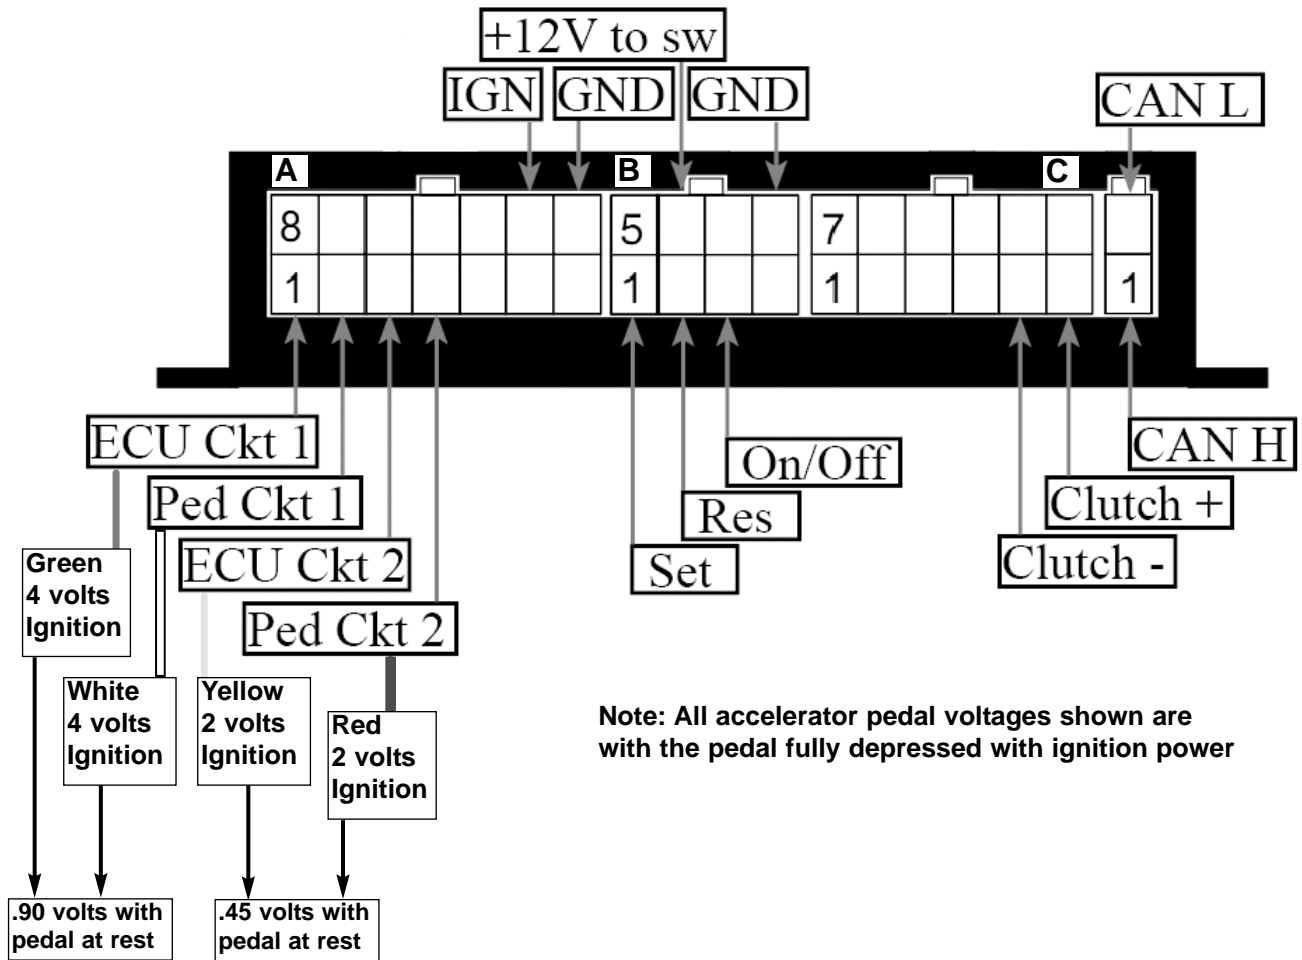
+12V to sw

IGN GND GND

CAN L

A B C

8 5 7

1 1 1 1

ECU Ckt 1

Ped Ckt 1

ECU Ckt 2

Ped Ckt 2

On/Off

Res

Set

CAN H

Clutch +

Clutch -

Green
4 volts
Ignition

White
4 volts
Ignition

Yellow
2 volts
Ignition

Red
2 volts
Ignition

Note: All accelerator pedal voltages shown are with the pedal fully depressed with ignition power

.90 volts with pedal at rest

.45 volts with pedal at rest